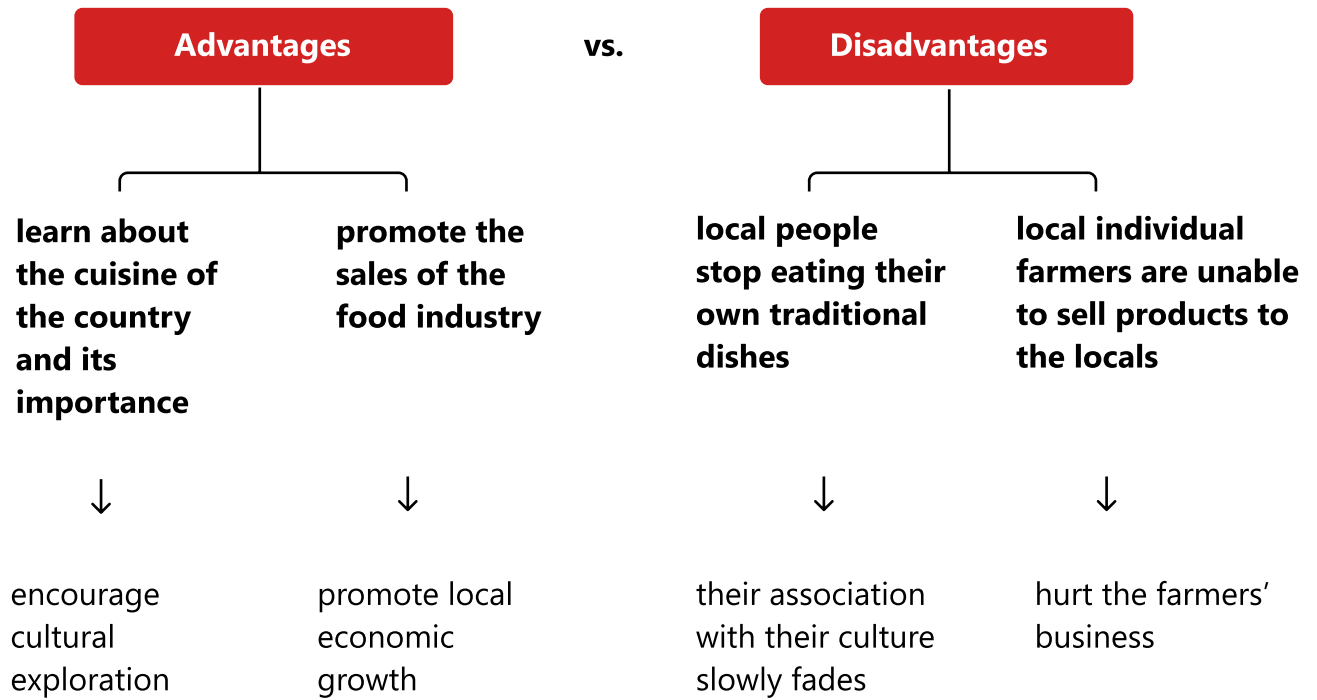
Advantages

vs.

Disadvantages

learn about the cuisine of the country and its importance

↓

encourage cultural exploration

promote the sales of the food industry

↓

promote local economic growth

local people stop eating their own traditional dishes

↓

their association with their culture slowly fades

local individual farmers are unable to sell products to the locals

↓

hurt the farmers' business